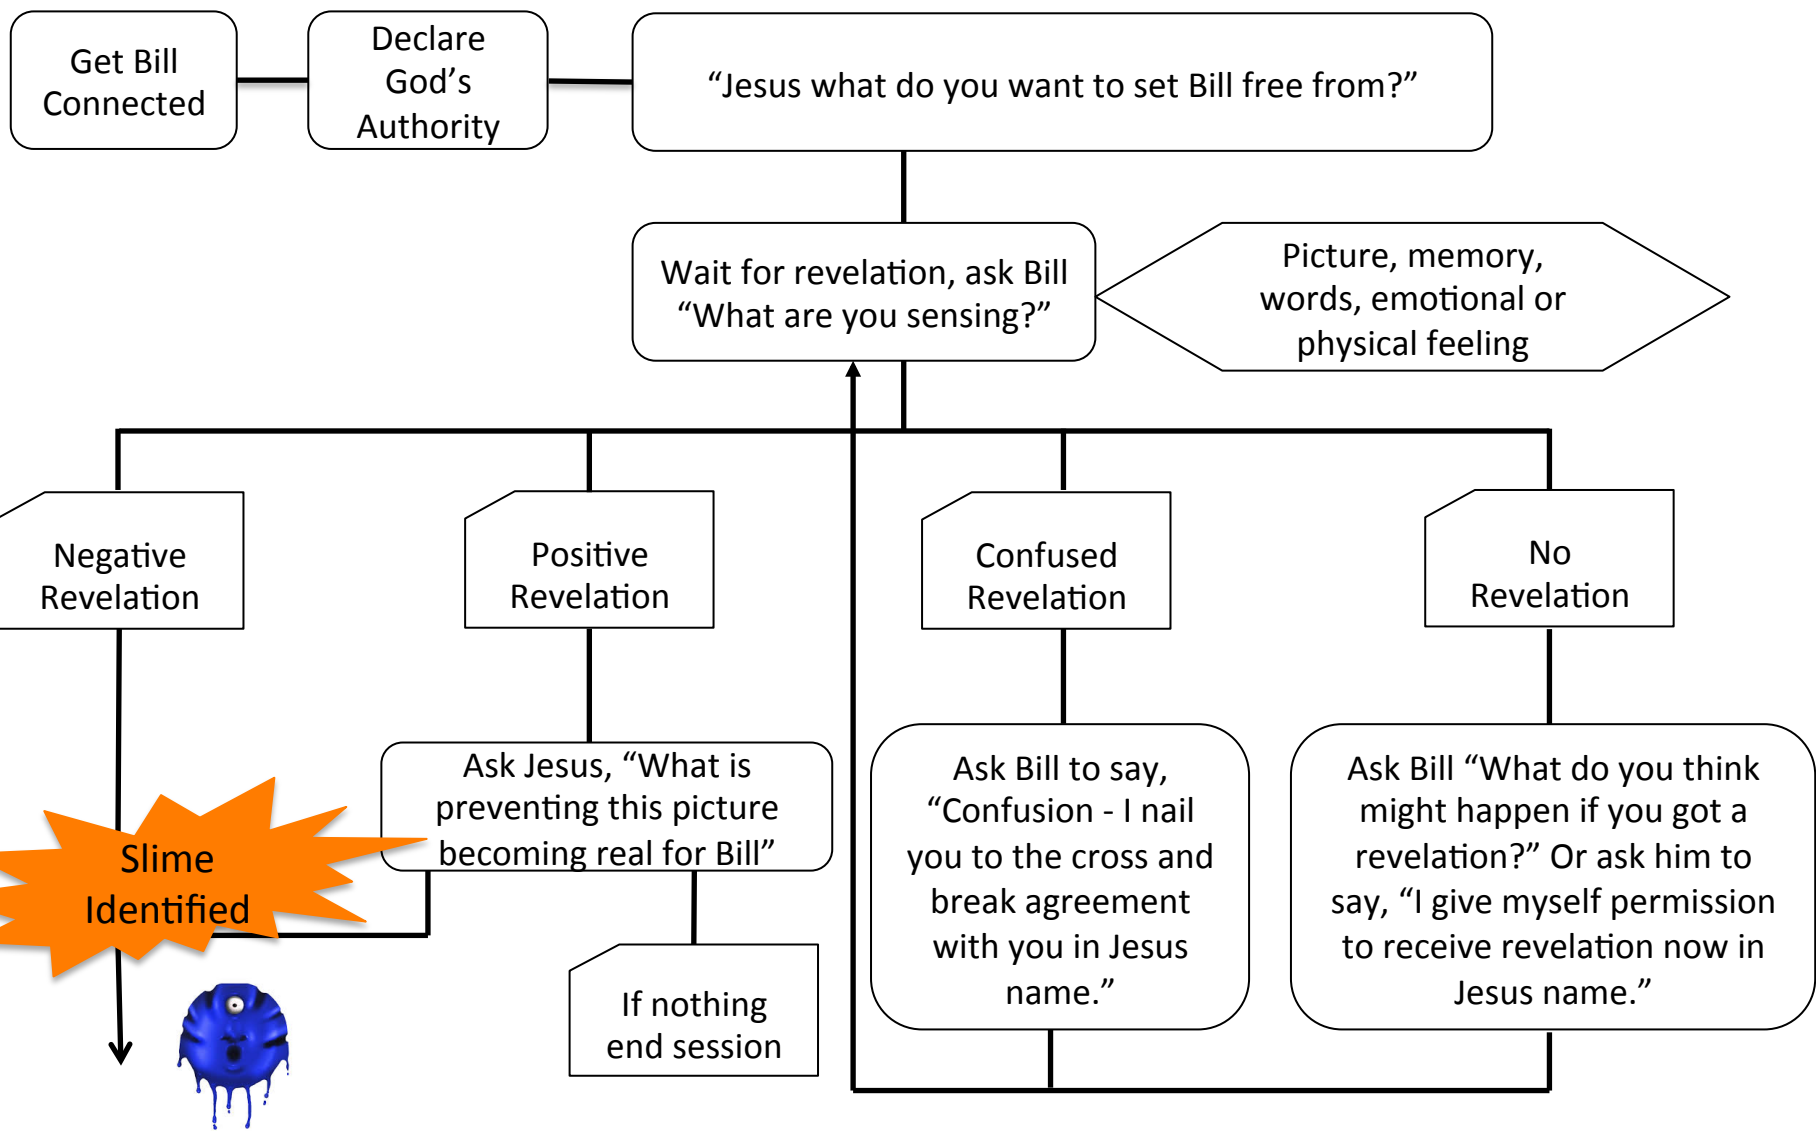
Get Bill Connected

Declare God’s Authority

“Jesus what do you want to set Bill free from?”

Wait for revelation, ask Bill “What are you sensing?”

Picture, memory, words, emotional or physical feeling

Negative Revelation

Positive Revelation

Confused Revelation

No Revelation

Ask Jesus, “What is preventing this picture becoming real for Bill”

Ask Bill to say, “Confusion - I nail you to the cross and break agreement with you in Jesus name.”

Ask Bill “What do you think might happen if you got a revelation?” Or ask him to say, “I give myself permission to receive revelation now in Jesus name.”

Slime Identified

If nothing end session